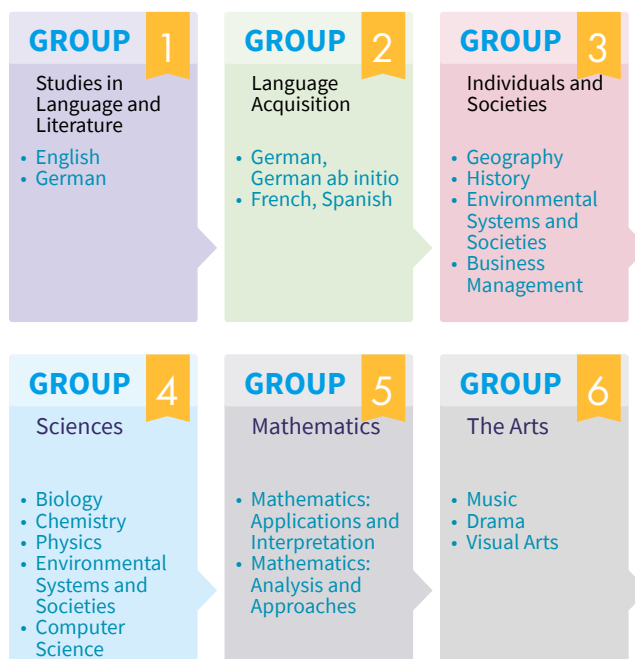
GROUP 1
Studies in Language and Literature
• English
• German

GROUP 2
Language Acquisition
• German, German ab initio
• French, Spanish

GROUP 3
Individuals and Societies
• Geography
• History
• Environmental Systems and Societies
• Business Management

GROUP 4
Sciences
• Biology
• Chemistry
• Physics
• Environmental Systems and Societies
• Computer Science

GROUP 5
Mathematics
• Mathematics: Applications and Interpretation
• Mathematics: Analysis and Approaches

GROUP 6
The Arts
• Music
• Drama
• Visual Arts